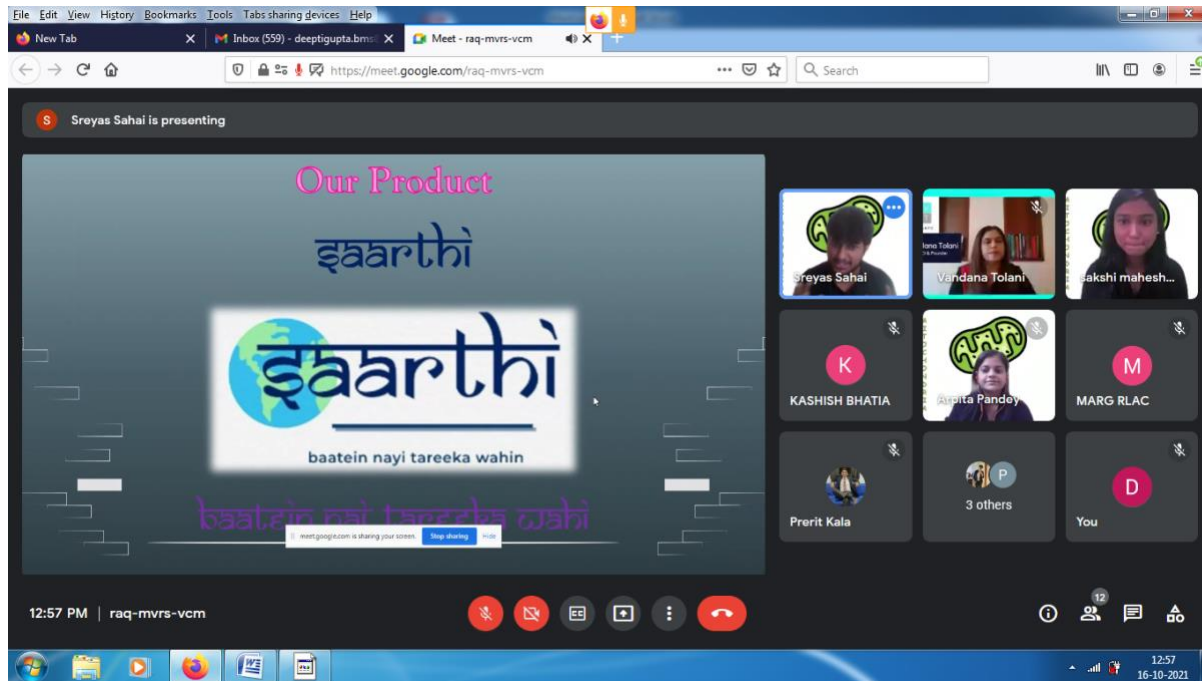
File Edit View History Bookmarks Tools Tabs sharing devices Help

New Tab
Inbox (559) - deeptigupta.bms
Meet - raq-mvrs-vcm

https://meet.google.com/raq-mvrs-vcm
Search

Sreyas Sahai is presenting

Our Product

saarthi

saarthi

baatein nayi tareeka wahin

baatein nai tareeka wahi

meet.google.com is sharing your screen. Stop sharing Hide

Sreyas Sahai
Vandana Tolani
Sakshi mahesh...
KASHISH BHATIA
Arpita Pandey
MARG RLAC
Prerit Kala
3 others
You

12:57 PM | raq-mvrs-vcm

12

12:57
16-10-2021